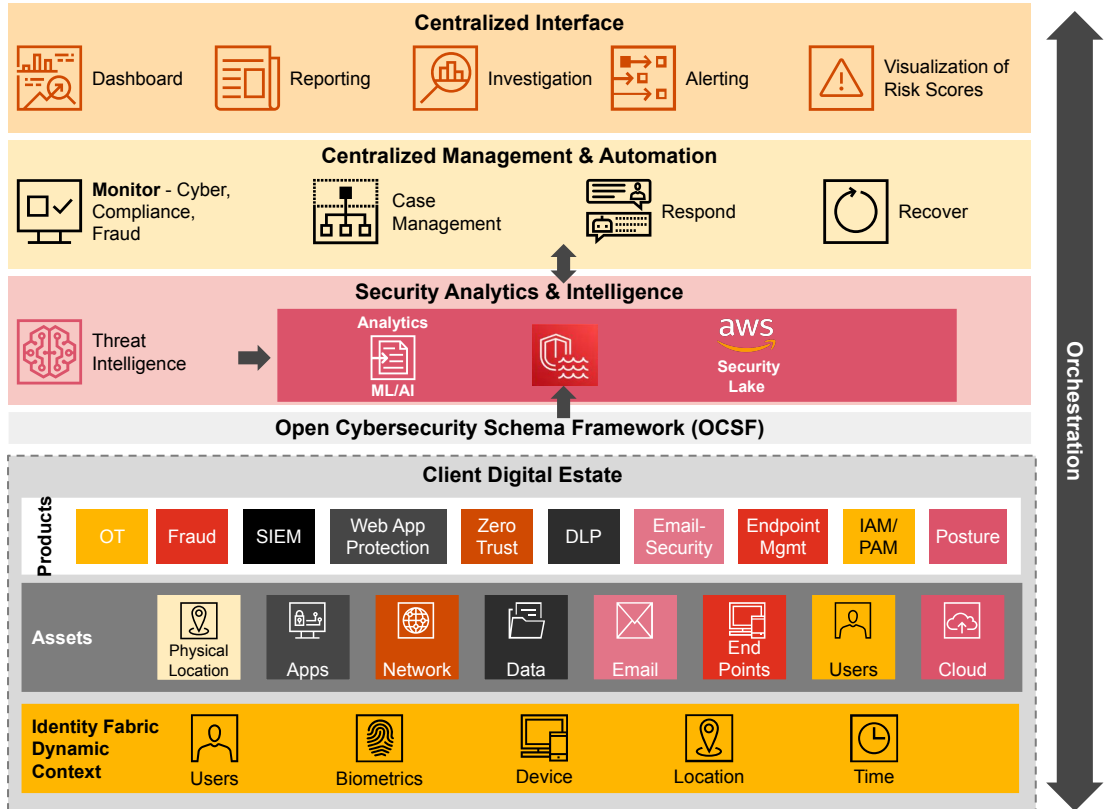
Centralized Interface

Dashboard

Reporting

Investigation

Alerting

Visualization of Risk Scores

Centralized Management & Automation

**Monitor** - Cyber, Compliance, Fraud

Case Management

Respond

Recover

Security Analytics & Intelligence

Threat Intelligence

Analytics

ML/AI

aws

Security Lake

Open Cybersecurity Schema Framework (OCSF)

Orchestration

Client Digital Estate

Products

| OT | Fraud | SIEM | Web App Protection | Zero Trust | DLP | Email-Security | Endpoint Mgmt | IAM/ PAM | Posture |
|---|---|---|---|---|---|---|---|---|---|

Assets

Physical Location

Apps

Network

Data

Email

End Points

Users

Cloud

Identity Fabric Dynamic Context

Users

Biometrics

Device

Location

Time